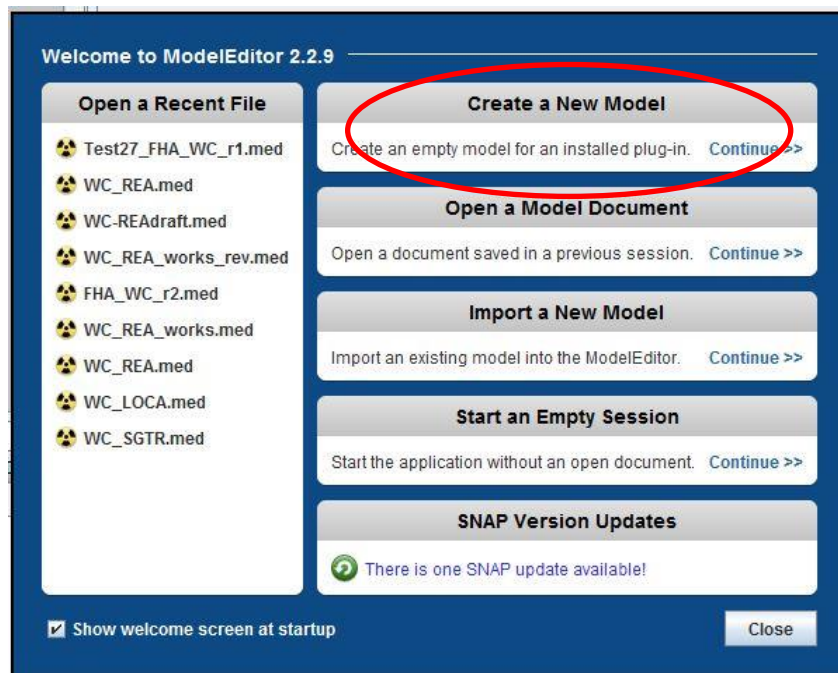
Welcome to ModelEditor 2.2.9

Open a Recent File

Test27_FHA_WC_r1.med
WC_REA.med
WC-READraft.med
WC_REA_works_rev.med
FHA_WC_r2.med
WC_REA_works.med
WC_REA.med
WC_LOCA.med
WC_SGTR.med

Create a New Model

Create an empty model for an installed plug-in. Continue >>

Open a Model Document

Open a document saved in a previous session. Continue >>

Import a New Model

Import an existing model into the ModelEditor. Continue >>

Start an Empty Session

Start the application without an open document. Continue >>

SNAP Version Updates

There is one SNAP update available!

Show welcome screen at startup

Close